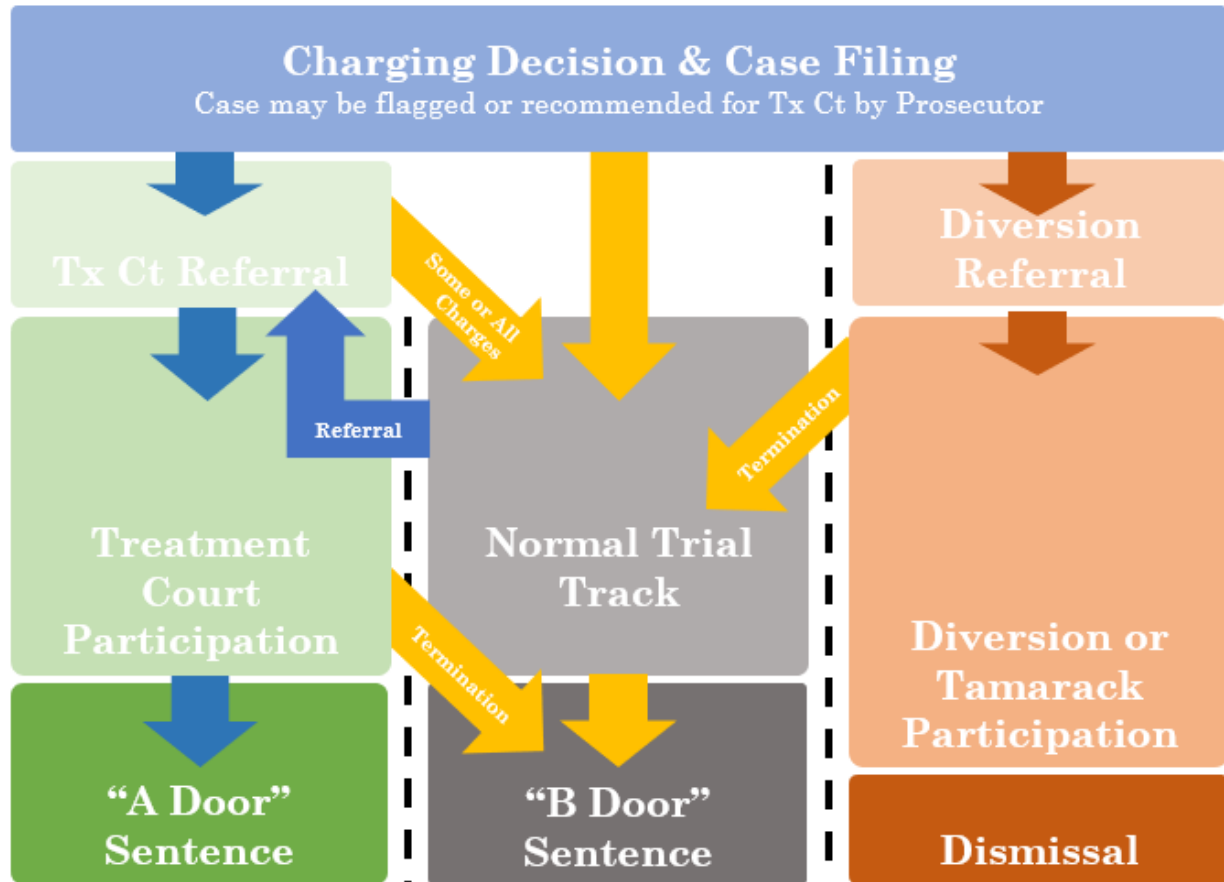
Charging Decision & Case Filing
Case may be flagged or recommended for Tx Ct by Prosecutor

Tx Ct Referral

Some or All Charges

Diversion Referral

Referral

Termination

Treatment Court Participation

Normal Trial Track

Termination

Diversion or Tamarack Participation

“A Door” Sentence

“B Door” Sentence

Dismissal